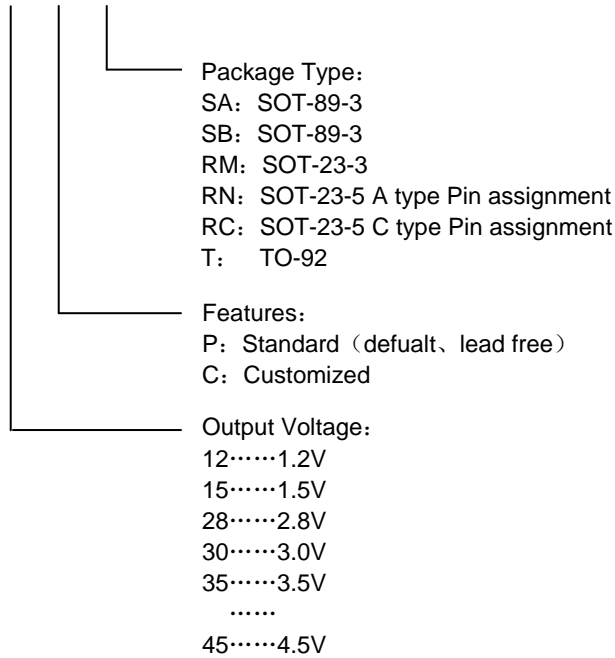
Package Type：
SA：SOT-89-3
SB：SOT-89-3
RM：SOT-23-3
RN：SOT-23-5 A type Pin assignment
RC：SOT-23-5 C type Pin assignment
T： TO-92

Features：
P：Standard（defualt、lead free）
C：Customized

Output Voltage：
12……1.2V
15……1.5V
28……2.8V
30……3.0V
35……3.5V
……
45……4.5V